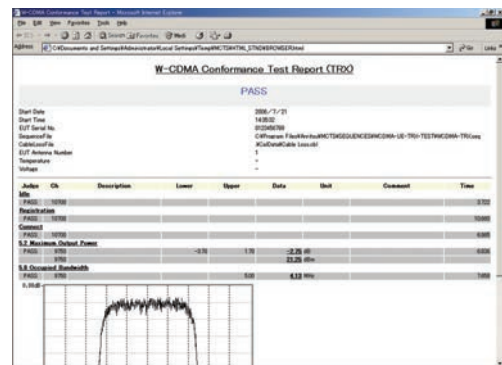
W-CDMA Conformance Test Report - Microsoft Internet Explorer
File Edit View Favorites Tools Help
Back Search Favorites Media
Address C:\Documents and Settings\Administrator\Local Settings\Temp\MCT\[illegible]
Go Links

W-CDMA Conformance Test Report (TRX)

PASS

Start Date 2006/7/21
Start Time 14:35:02
EUT Serial No. 0123456789
SequenceFile C:\Program Files\Anritsu\MCT\SEQUENCE\WCDMA-UE-TRX-TEST\WCDMA-TRX.seq
CableLossFile X:\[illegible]\Cable Loss.cbl
EUT Antenna Number 1
Temperature -
Voltage -

| Judge | Ch | Description | Lower | Upper | Data | Unit | Comment | Time |
|---|---|---|---|---|---|---|---|---|
| Idle | | | | | | | | |
| PASS | 10700 | | | | | | | 3.722 |
| Registration | | | | | | | | |
| PASS | 10700 | | | | | | | 10.683 |
| Connect | | | | | | | | |
| PASS | 10700 | | | | | | | 6.605 |
| 5.2 Maximum Output Power | | | | | | | | |
| PASS | 9750 | | -3.70 | 1.70 | -2.75 | dB | | 6.836 |
| | 9750 | | | | 21.25 | dBm | | |
| 5.8 Occupied Bandwidth | | | | | | | | |
| PASS | 9750 | | | 5.00 | 4.13 | MHz | | 7.659 |

0.0dB